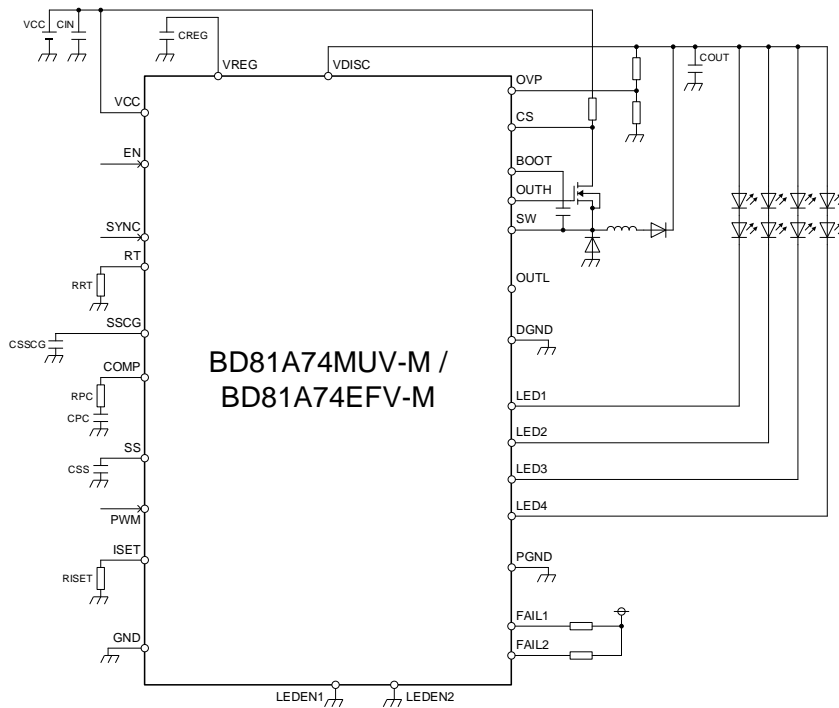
VCC CIN
CREG
VREG
VDISC
COUT
VCC
OVP
CS
EN
BOOT
OUTH
SYNC
SW
RT
RRT
OUTL
SSCG
CSSCG
DGND
COMP
RPC
CPC
BD81A74MUV-M /
BD81A74EFV-M
LED1
LED2
SS
CSS
LED3
LED4
PWM
ISET
RISET
PGND
FAIL1
GND
FAIL2
LEDEN1
LEDEN2